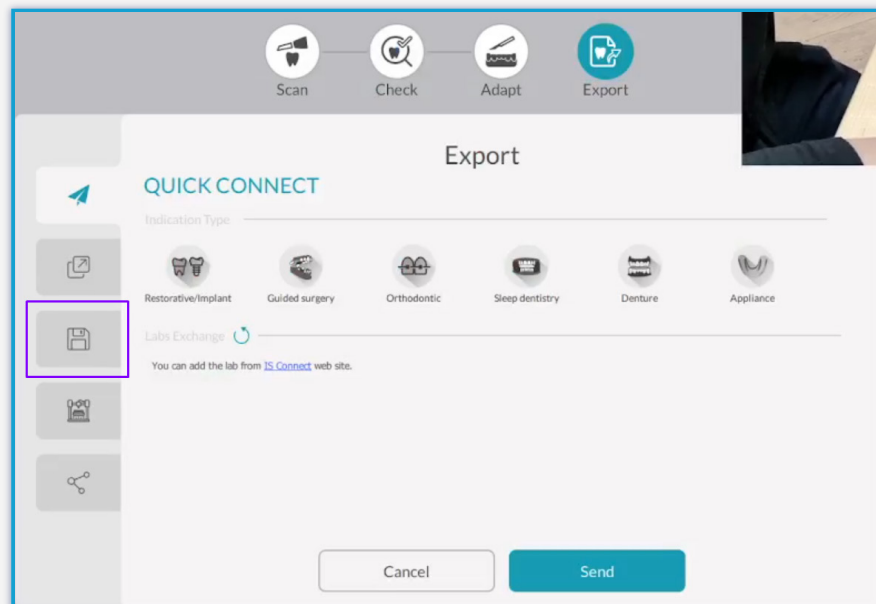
Scan Check Adapt Export

Export

QUICK CONNECT

Indication Type

Restorative/Implant Guided surgery Orthodontic Sleep dentistry Denture Appliance

Labs Exchange

You can add the lab from IS Connect web site.

Cancel Send